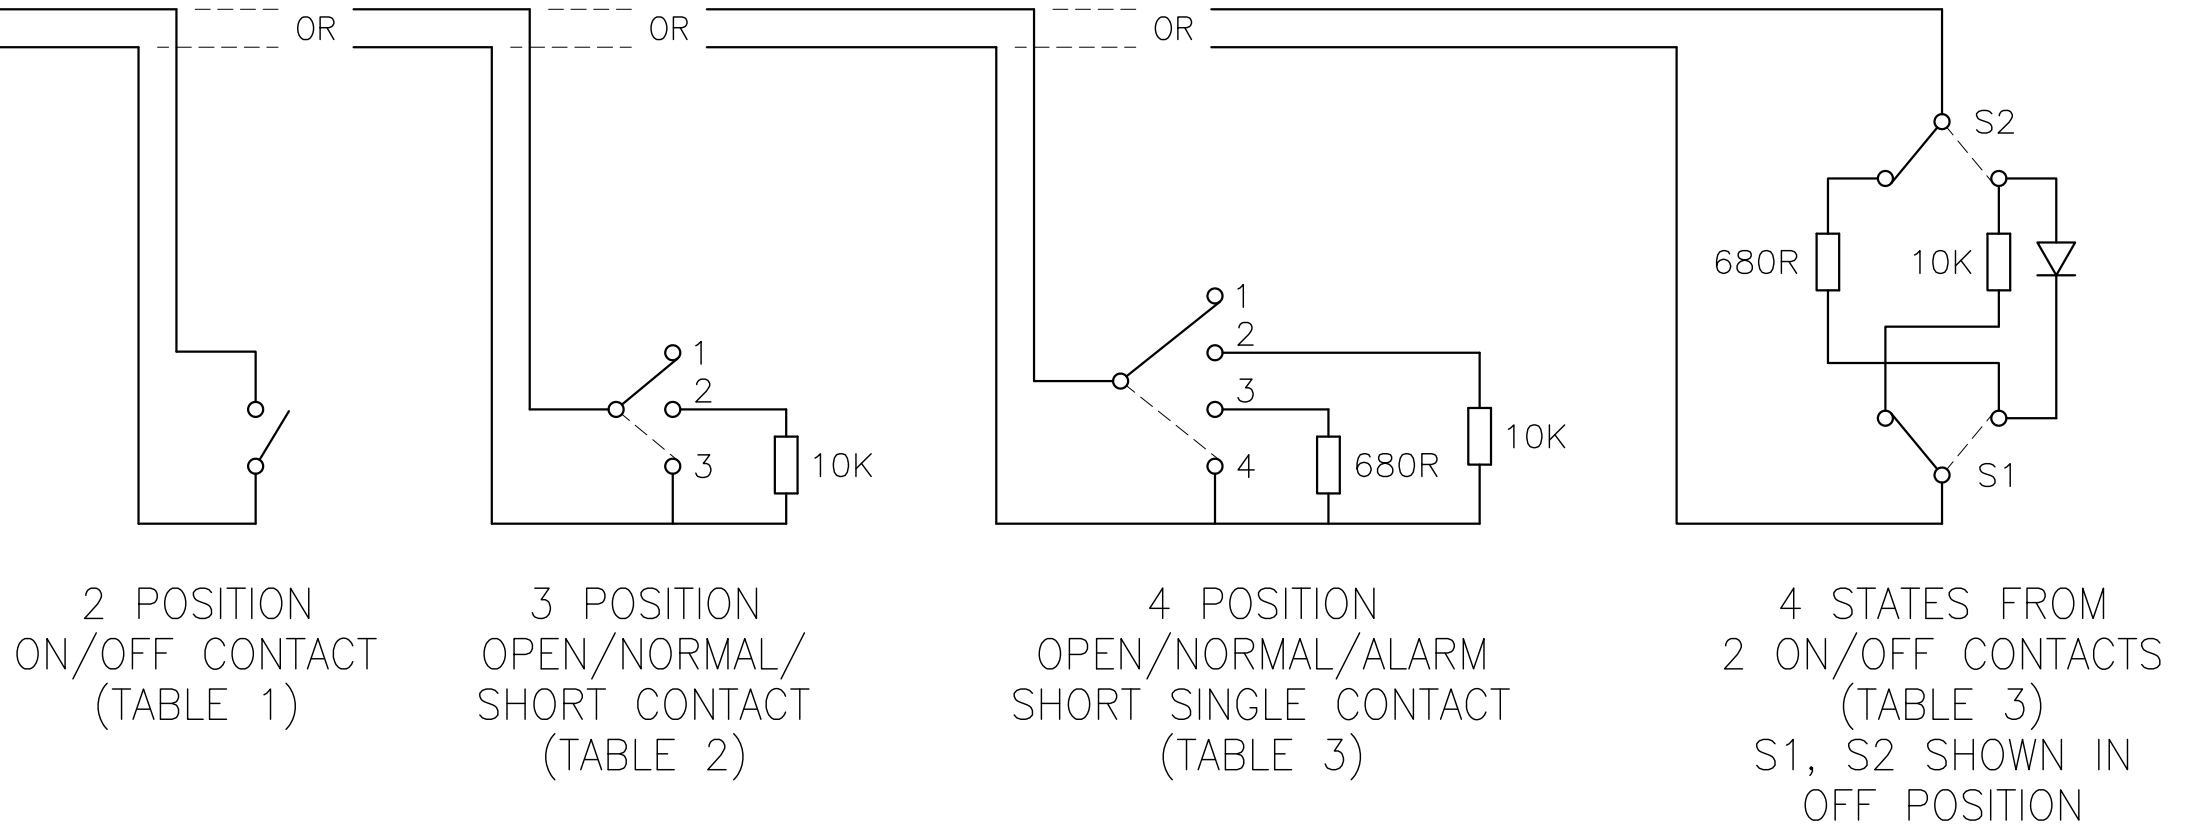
OR

OR

OR

1
2
3
10K

1
2
3
4
680R
10K

S2
680R
10K
S1

2 POSITION
ON/OFF CONTACT
(TABLE 1)

3 POSITION
OPEN/NORMAL/
SHORT CONTACT
(TABLE 2)

4 POSITION
OPEN/NORMAL/ALARM
SHORT SINGLE CONTACT
(TABLE 3)

4 STATES FROM
2 ON/OFF CONTACTS
(TABLE 3)
S1, S2 SHOWN IN
OFF POSITION